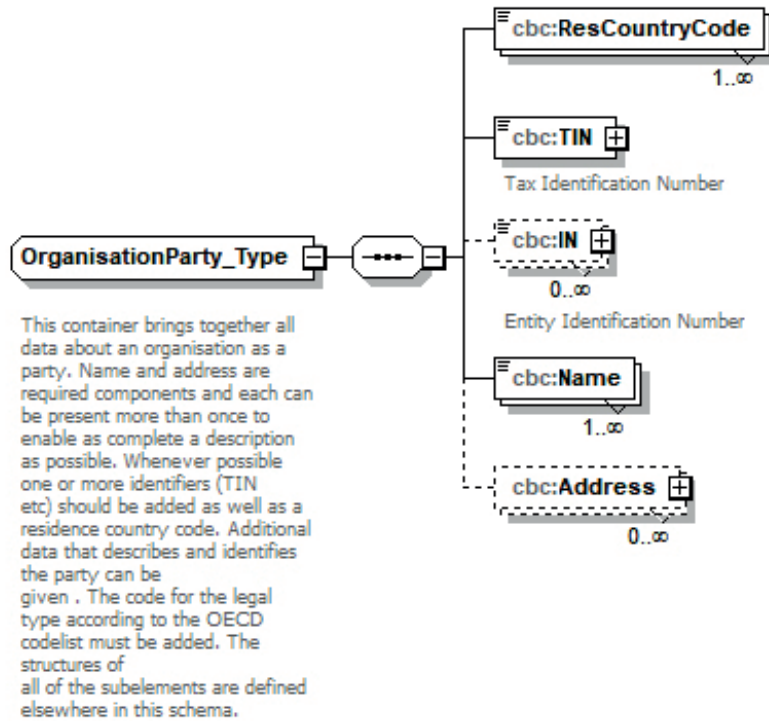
OrganisationParty_Type

This container brings together all data about an organisation as a party. Name and address are required components and each can be present more than once to enable as complete a description as possible. Whenever possible one or more identifiers (TIN etc) should be added as well as a residence country code. Additional data that describes and identifies the party can be given . The code for the legal type according to the OECD codelist must be added. The structures of all of the subelements are defined elsewhere in this schema.

cbc:ResCountryCode
1..∞

cbc:TIN
Tax Identification Number

cbc:IN
0..∞
Entity Identification Number

cbc:Name
1..∞

cbc:Address
0..∞